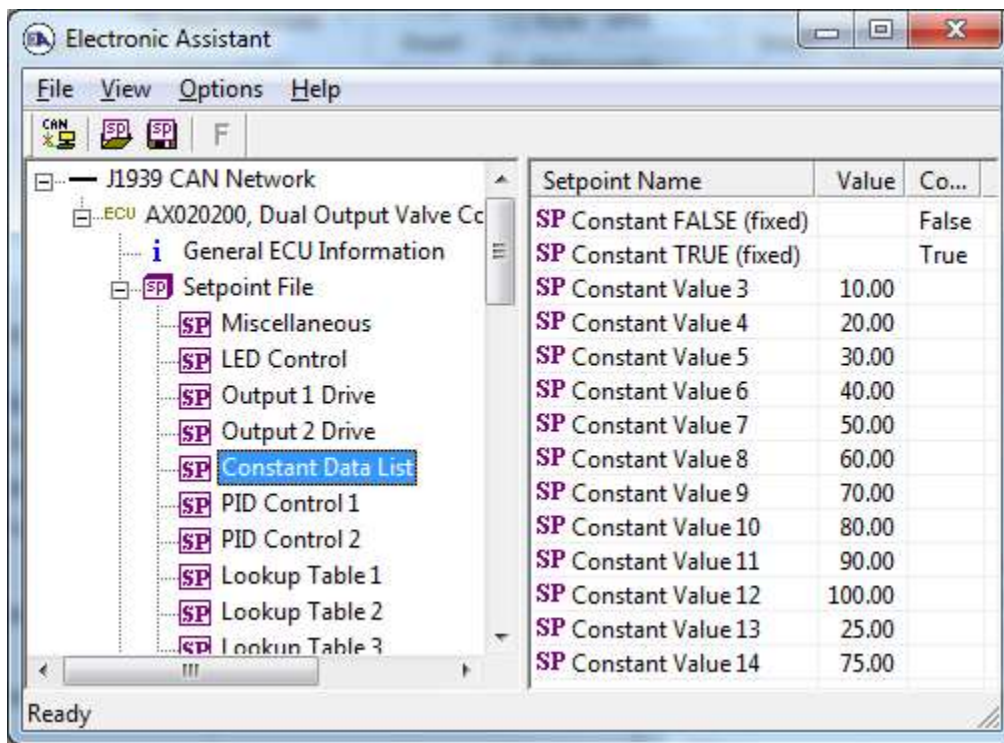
Electronic Assistant

File View Options Help

CAN SP SP F

J1939 CAN Network
ECU AX020200, Dual Output Valve Cc
i General ECU Information
SP Setpoint File
SP Miscellaneous
SP LED Control
SP Output 1 Drive
SP Output 2 Drive
SP Constant Data List
SP PID Control 1
SP PID Control 2
SP Lookup Table 1
SP Lookup Table 2
SP Lookup Table 3

| Setpoint Name | Value | Co... |
|---|---|---|
| SP Constant FALSE (fixed) | | False |
| SP Constant TRUE (fixed) | | True |
| SP Constant Value 3 | 10.00 | |
| SP Constant Value 4 | 20.00 | |
| SP Constant Value 5 | 30.00 | |
| SP Constant Value 6 | 40.00 | |
| SP Constant Value 7 | 50.00 | |
| SP Constant Value 8 | 60.00 | |
| SP Constant Value 9 | 70.00 | |
| SP Constant Value 10 | 80.00 | |
| SP Constant Value 11 | 90.00 | |
| SP Constant Value 12 | 100.00 | |
| SP Constant Value 13 | 25.00 | |
| SP Constant Value 14 | 75.00 | |

Ready